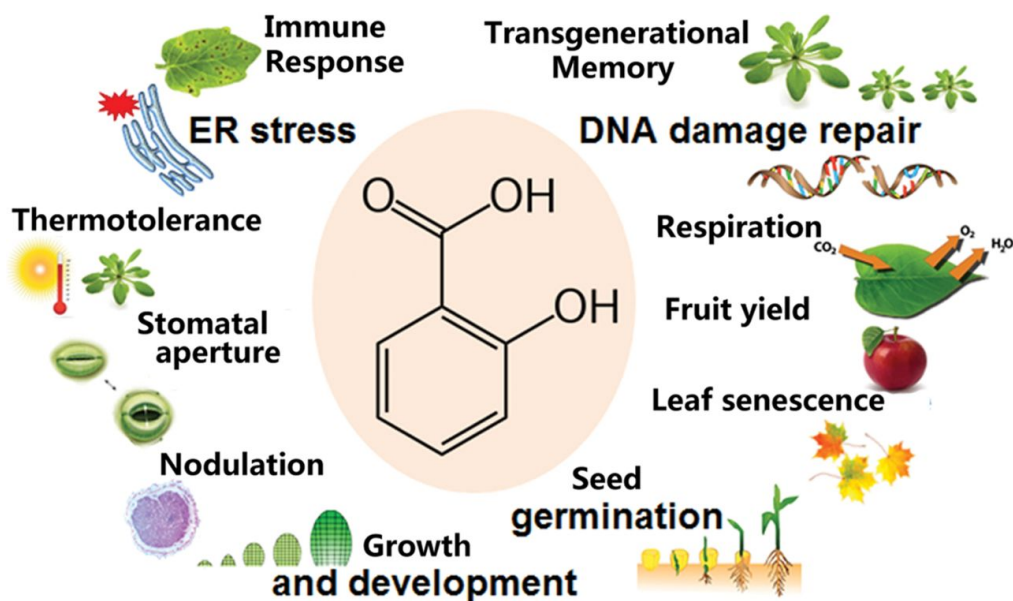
Immune Response

Transgenerational Memory

ER stress

DNA damage repair

OH

OH

Thermotolerance

Respiration

$CO_2$

$O_2$

$H_2O$

Stomatal aperture

Fruit yield

Leaf senescence

Nodulation

Seed germination

Growth and development